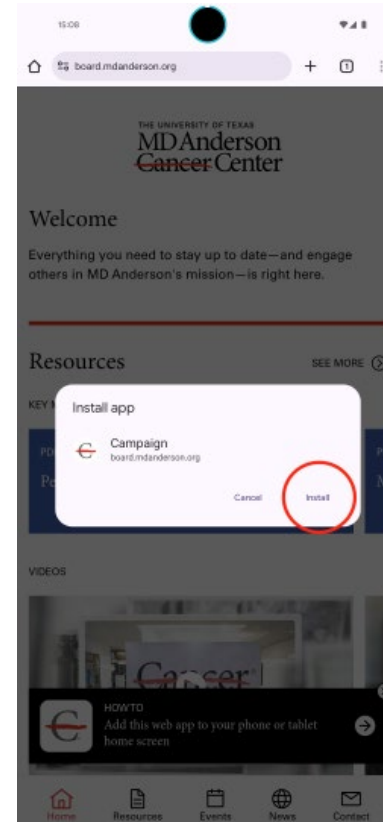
15:08

board.mdanderson.org

THE UNIVERSITY OF TEXAS
MDAnderson
Cancer Center

Welcome

Everything you need to stay up to date—and engage others in MD Anderson's mission—is right here.

Resources

SEE MORE

KEY

PD
Pe

Install app

Campaign
board.mdanderson.org

Cancel

Install

VIDEOS

Cancer

HOWTO
Add this web app to your phone or tablet home screen

Home
Resources
Events
News
Contact